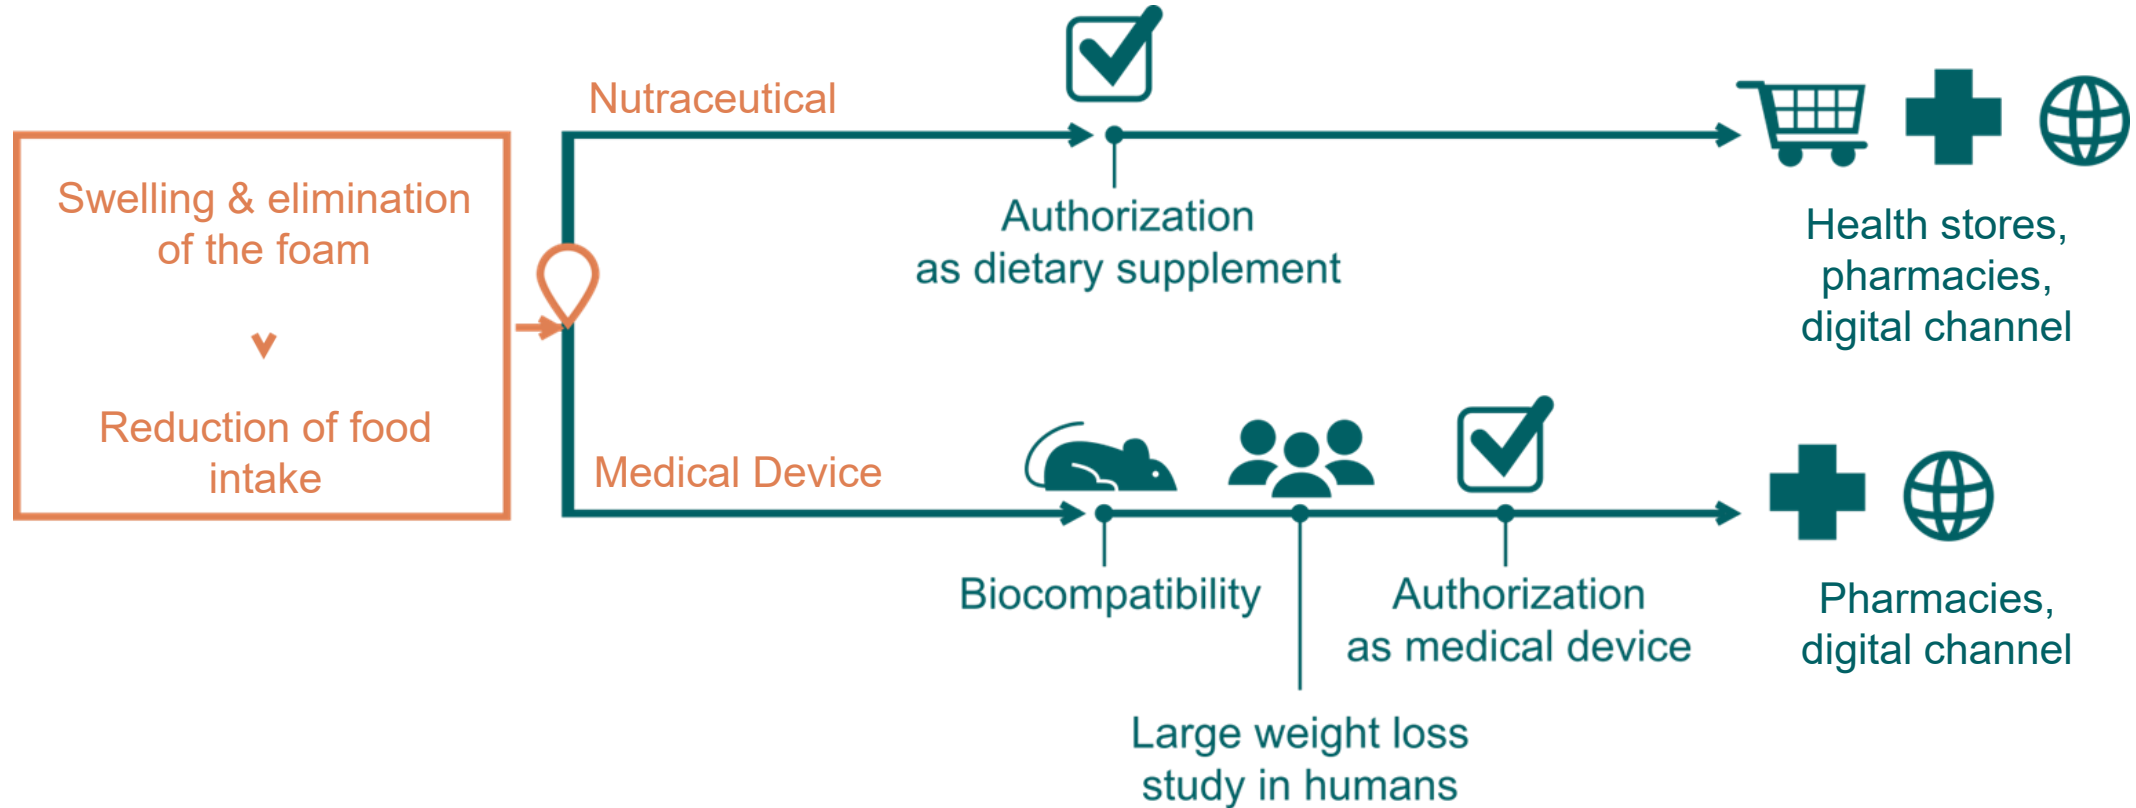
Swelling & elimination of the foam

Reduction of food intake

Nutraceutical

Authorization as dietary supplement

Health stores, pharmacies, digital channel

Medical Device

Biocompatibility

Large weight loss study in humans

Authorization as medical device

Pharmacies, digital channel